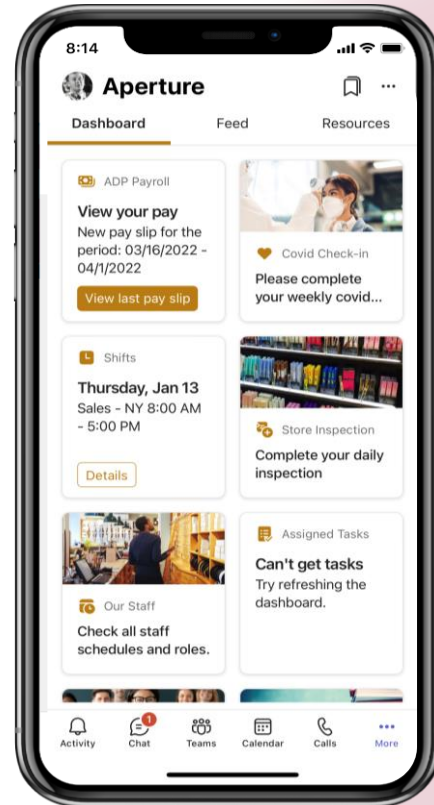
8:14

Aperture

Dashboard Feed Resources

ADP Payroll
View your pay
New pay slip for the period: 03/16/2022 - 04/1/2022
View last pay slip

Covid Check-in
Please complete your weekly covid...

Shifts
Thursday, Jan 13
Sales - NY 8:00 AM - 5:00 PM
Details

Store Inspection
Complete your daily inspection

Our Staff
Check all staff schedules and roles.

Assigned Tasks
Can't get tasks
Try refreshing the dashboard.

Activity Chat 1 Teams Calendar Calls More